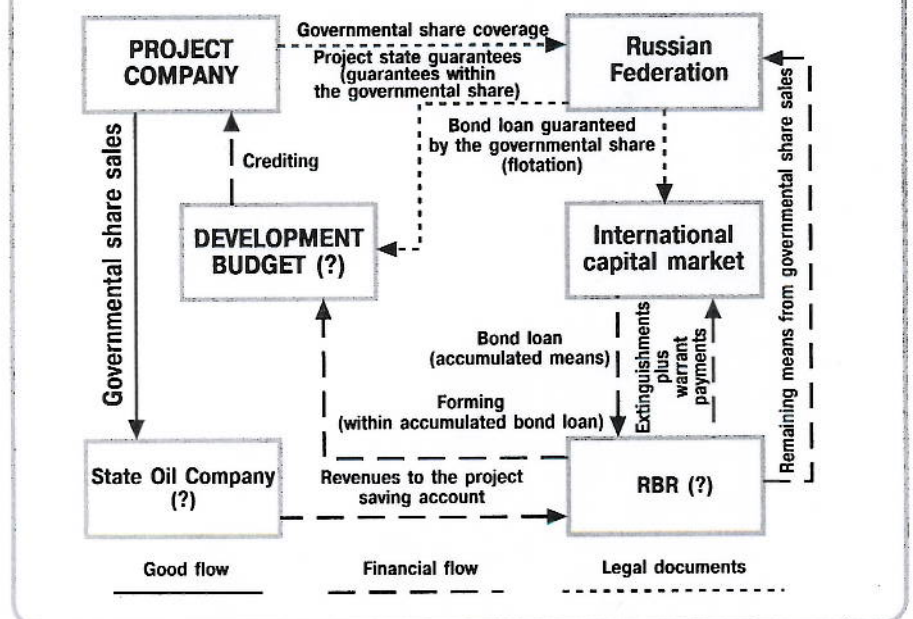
PROJECT COMPANY

Governmental share coverage

Project state guarantees (guarantees within the governmental share)

Russian Federation

Bond loan guaranteed by the governmental share (flotation)

Crediting

Governmental share sales

DEVELOPMENT BUDGET (?)

International capital market

Bond loan (accumulated means)

Extinguishments plus warrant payments

Remaining means from governmental share sales

Forming (within accumulated bond loan)

State Oil Company (?)

Revenues to the project saving account

RBR (?)

Good flow

Financial flow

Legal documents